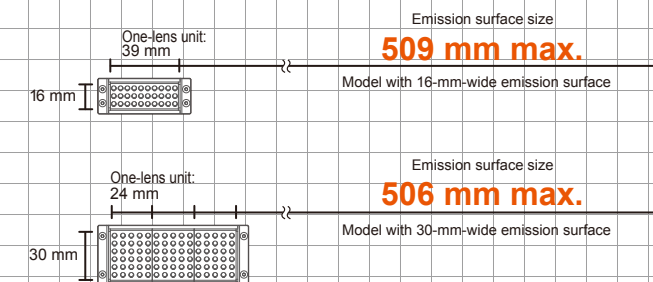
One-lens unit:
39 mm

Emission surface size
509 mm max.

Model with 16-mm-wide emission surface

16 mm

One-lens unit:
24 mm

Emission surface size
506 mm max.

Model with 30-mm-wide emission surface

30 mm